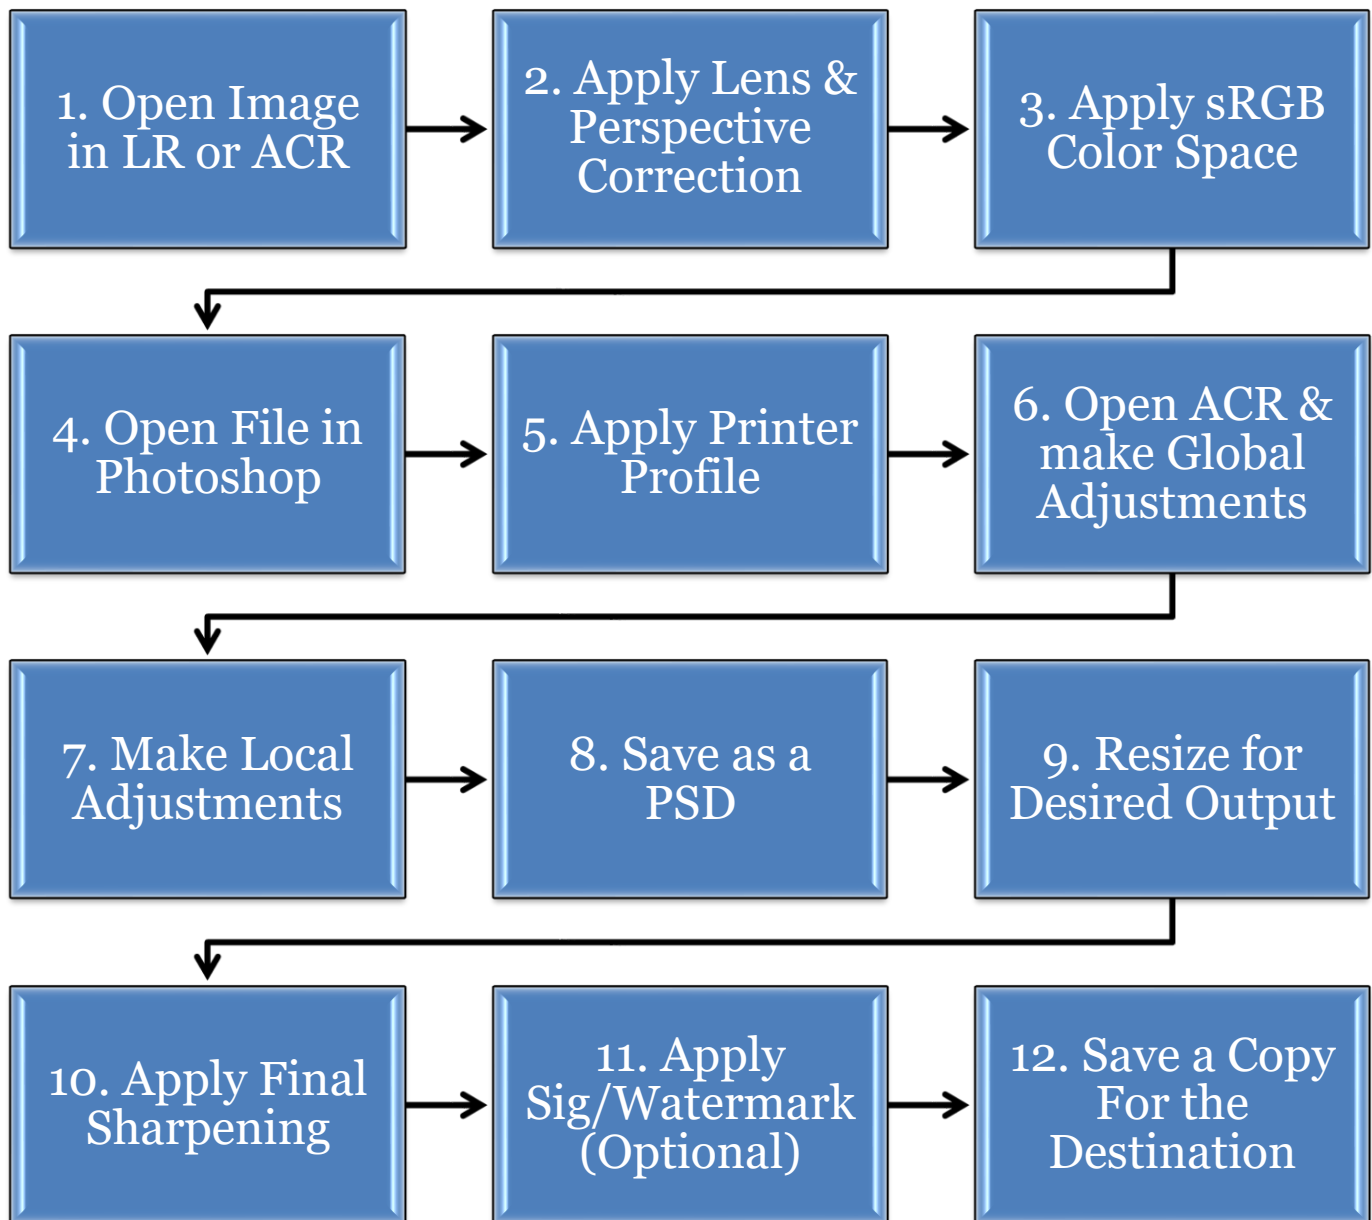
1. Open Image in LR or ACR

2. Apply Lens & Perspective Correction

3. Apply sRGB Color Space

4. Open File in Photoshop

5. Apply Printer Profile

6. Open ACR & make Global Adjustments

7. Make Local Adjustments

8. Save as a PSD

9. Resize for Desired Output

10. Apply Final Sharpening

11. Apply Sig/Watermark (Optional)

12. Save a Copy For the Destination